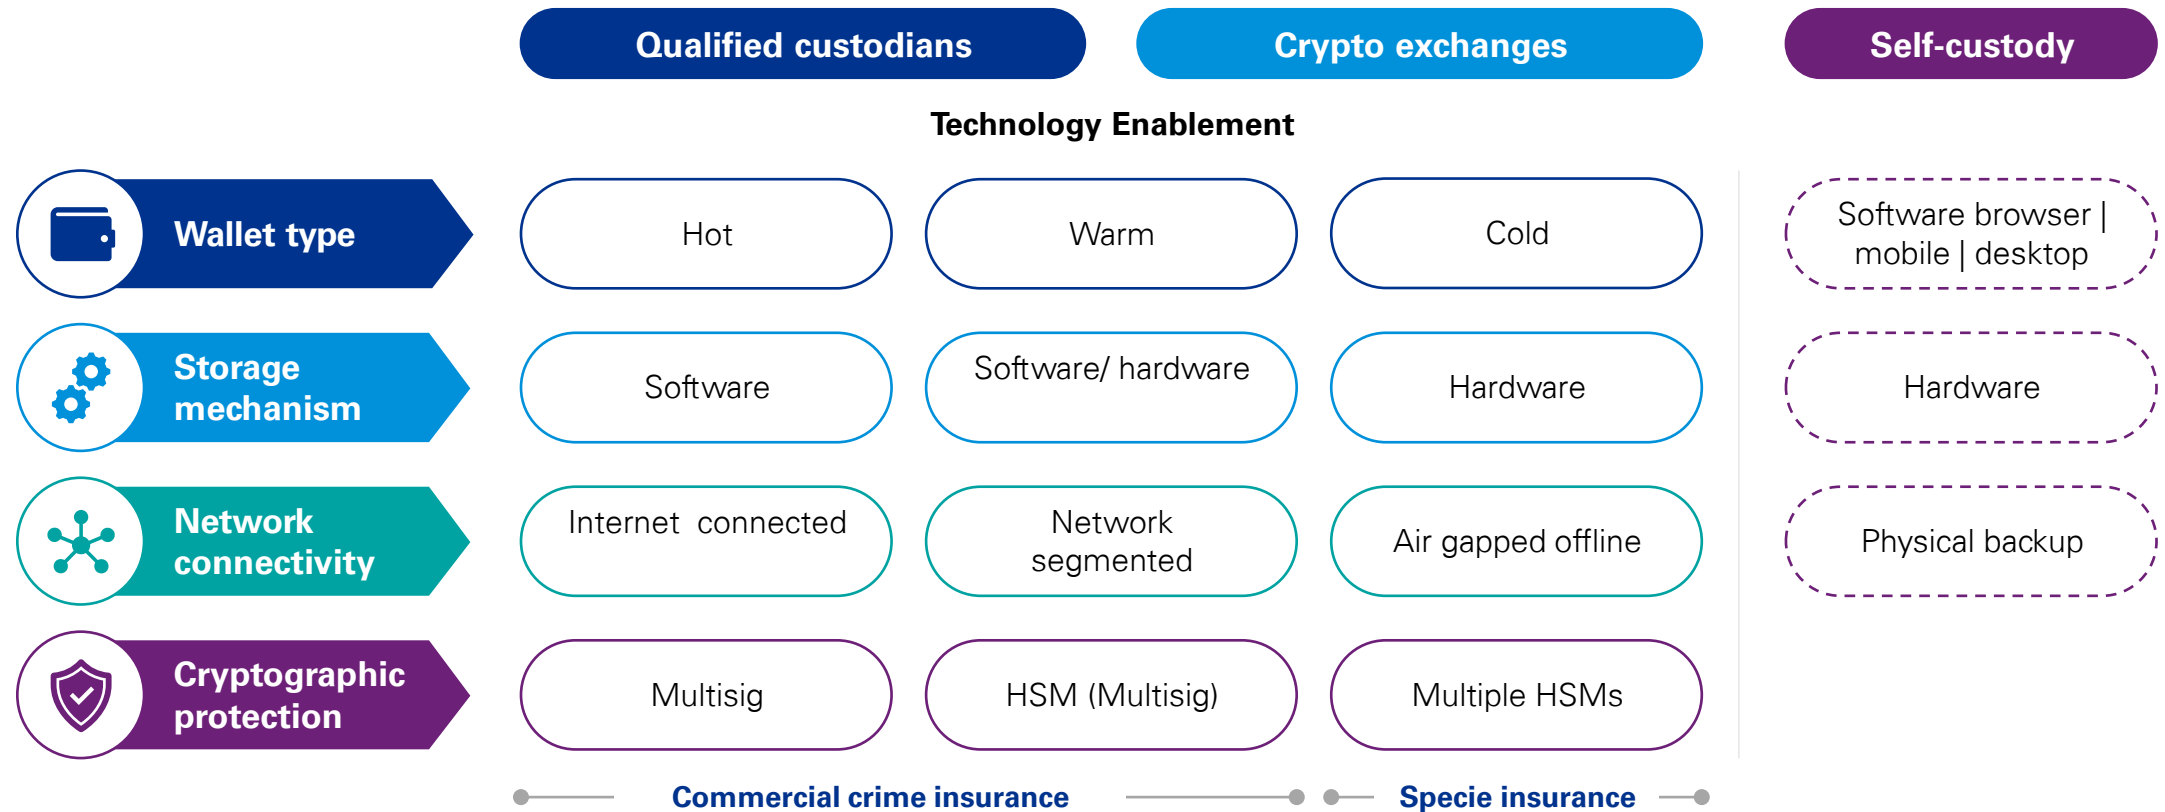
Qualified custodians

Crypto exchanges

Self-custody

Technology Enablement

Wallet type

Hot

Warm

Cold

Software browser | mobile | desktop

Storage mechanism

Software

Software/ hardware

Hardware

Hardware

Network connectivity

Internet connected

Network segmented

Air gapped offline

Physical backup

Cryptographic protection

Multisig

HSM (Multisig)

Multiple HSMs

Commercial crime insurance

Specie insurance